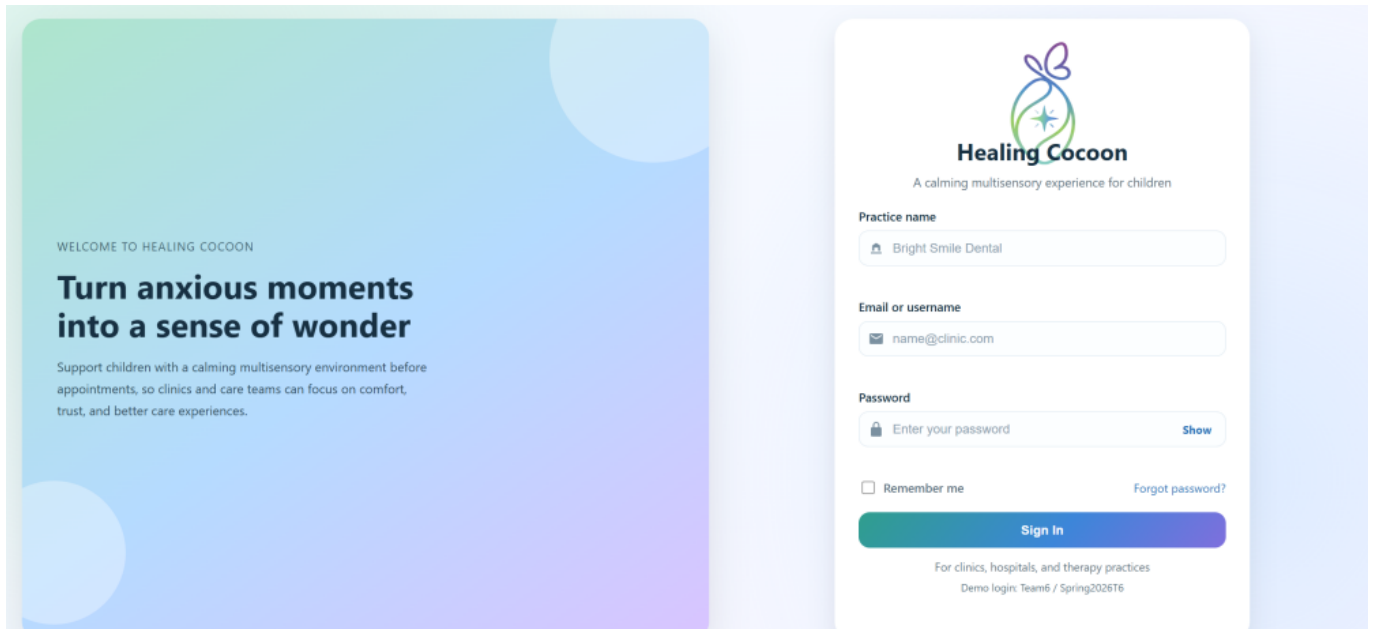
WELCOME TO HEALING COCOON

Turn anxious moments into a sense of wonder

Support children with a calming multisensory environment before appointments, so clinics and care teams can focus on comfort, trust, and better care experiences.

Healing Cocoon

A calming multisensory experience for children

Practice name

Bright Smile Dental

Email or username

name@clinic.com

Password

Enter your password

Show

Remember me

Forgot password?

Sign In

For clinics, hospitals, and therapy practices

Demo login: Team6 / Spring2026T6